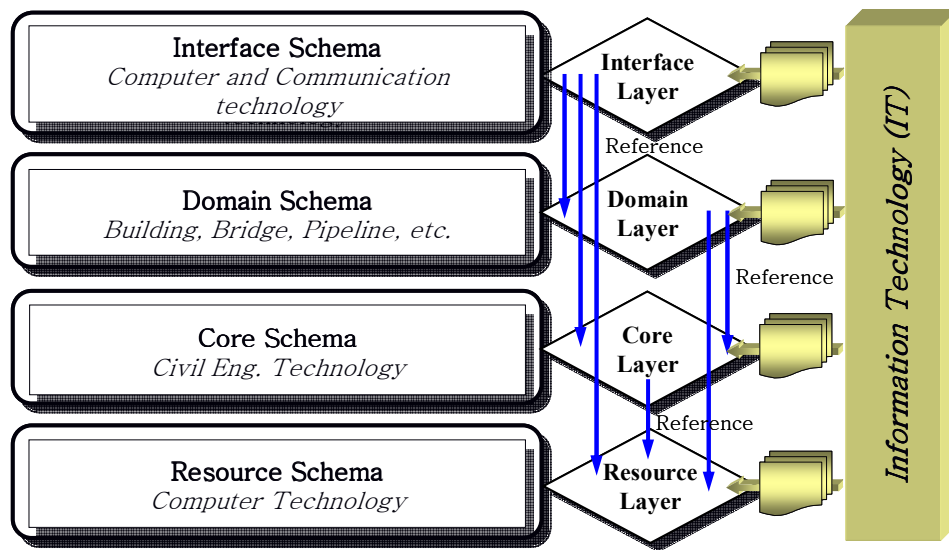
Interface Schema
Computer and Communication technology

Interface Layer

Reference

Domain Schema
Building, Bridge, Pipeline, etc.

Domain Layer

Reference

Core Schema
Civil Eng. Technology

Core Layer

Reference

Resource Schema
Computer Technology

Resource Layer

Information Technology (IT)